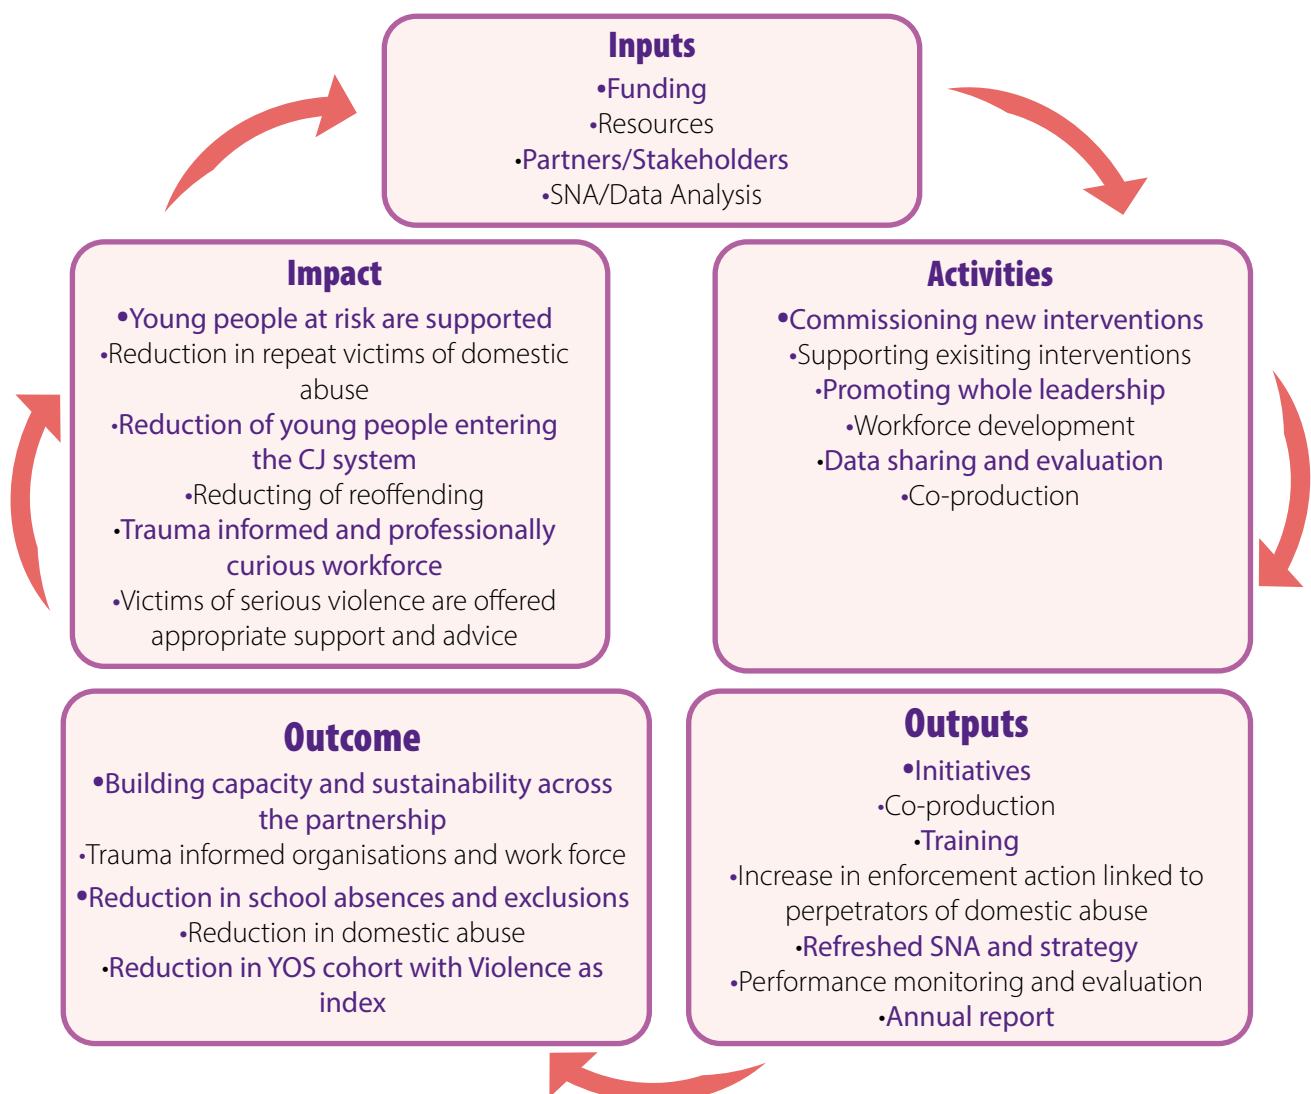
Inputs
•Funding
•Resources
•Partners/Stakeholders
•SNA/Data Analysis

Impact
•Young people at risk are supported
•Reduction in repeat victims of domestic abuse
•Reduction of young people entering the CJ system
•Reducting of reoffending
•Trauma informed and professionally curious workforce
•Victims of serious violence are offered appropriate support and advice

Activities
•Commissioning new interventions
•Supporting exisiting interventions
•Promoting whole leadership
•Workforce development
•Data sharing and evaluation
•Co-production

Outcome
•Building capacity and sustainability across the partnership
•Trauma informed organisations and work force
•Reduction in school absences and exclusions
•Reduction in domestic abuse
•Reduction in YOS cohort with Violence as index

Outputs
•Initiatives
•Co-production
•Training
•Increase in enforcement action linked to perpetrators of domestic abuse
•Refreshed SNA and strategy
•Performance monitoring and evaluation
•Annual report